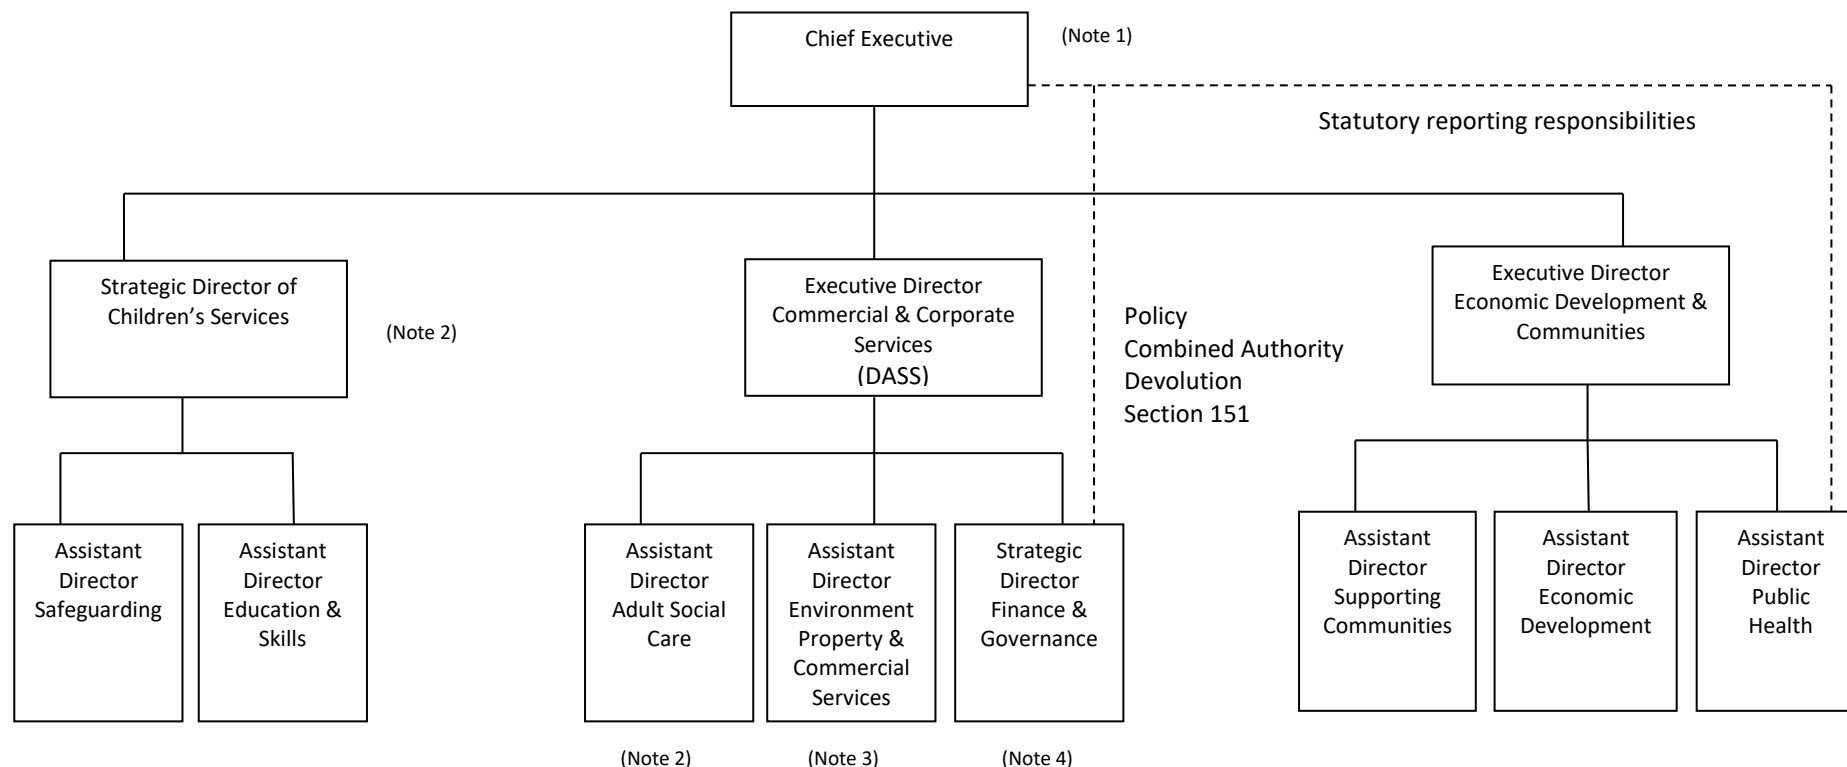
Chief Executive

(Note 1)

Statutory reporting responsibilities

Strategic Director of Children's Services

(Note 2)

Executive Director Commercial & Corporate Services (DASS)

Policy
Combined Authority
Devolution
Section 151

Executive Director Economic Development & Communities

Assistant Director Safeguarding

Assistant Director Education & Skills

Assistant Director Adult Social Care

Assistant Director Environment Property & Commercial Services

Strategic Director Finance & Governance

Assistant Director Supporting Communities

Assistant Director Economic Development

Assistant Director Public Health

(Note 2)

(Note 3)

(Note 4)